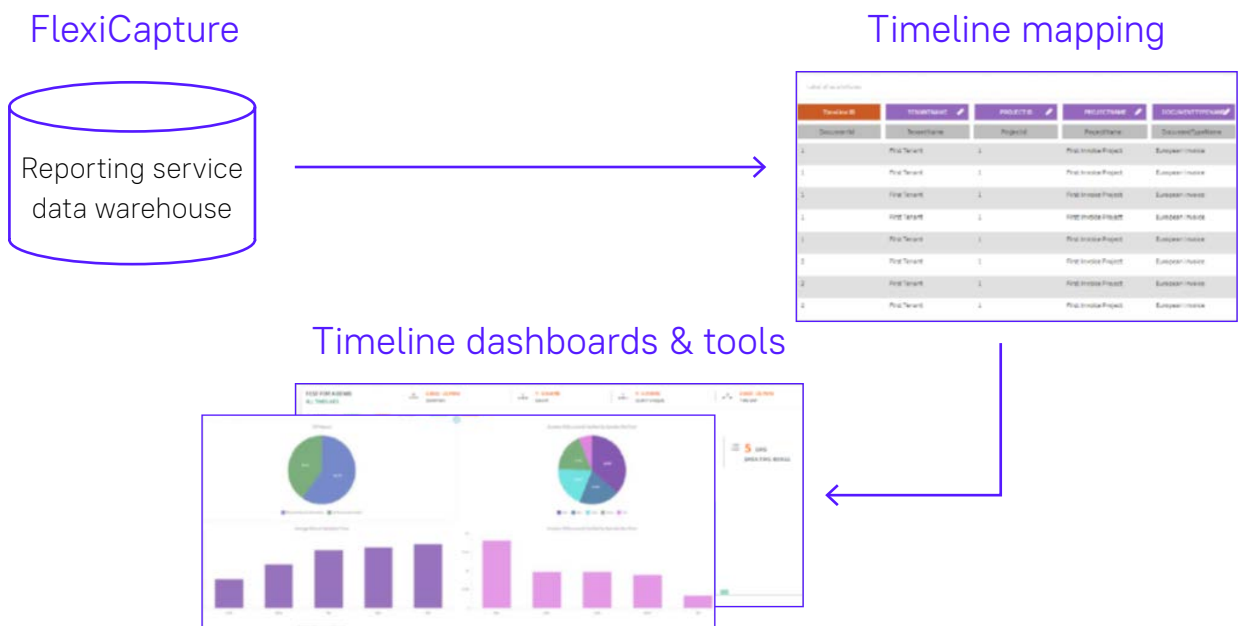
FlexiCapture

Reporting service data warehouse

Timeline mapping

| Timeline ID | TENANTNAME | PROJECTID | PROJECTNAME | DOCUMENTTYPENAME |
|---|---|---|---|---|
| DocumentId | TenantName | ProjectId | ProjectName | DocumentTypeName |
| 1 | First Tenant | 1 | First Invoice Project | European Invoice |
| 1 | First Tenant | 1 | First Invoice Project | European Invoice |
| 1 | First Tenant | 1 | First Invoice Project | European Invoice |
| 1 | First Tenant | 1 | First Invoice Project | European Invoice |
| 1 | First Tenant | 1 | First Invoice Project | European Invoice |
| 2 | First Tenant | 1 | First Invoice Project | European Invoice |
| 2 | First Tenant | 1 | First Invoice Project | European Invoice |
| 2 | First Tenant | 1 | First Invoice Project | European Invoice |

Timeline dashboards & tools

5